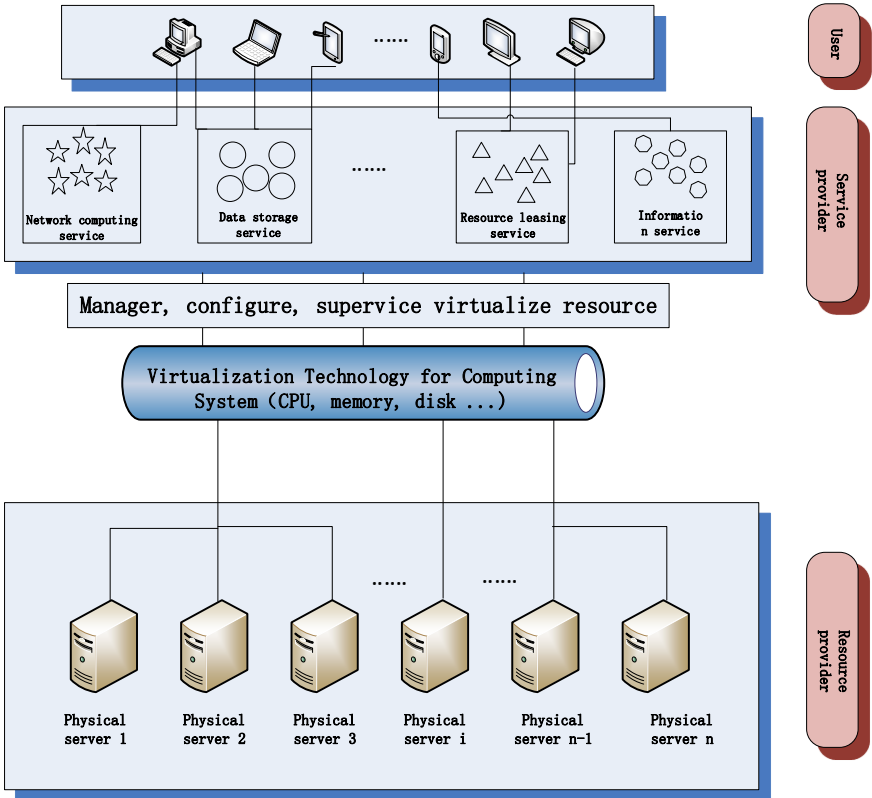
User

......

Network computing service

Data storage service

......

Resource leasing service

Informatio n service

Service provider

Manager, configure, supervice virtualize resource

Virtualization Technology for Computing System (CPU, memory, disk ...)

...... ......

Physical server 1

Physical server 2

Physical server 3

Physical server i

Physical server n-1

Physical server n

Resource provider